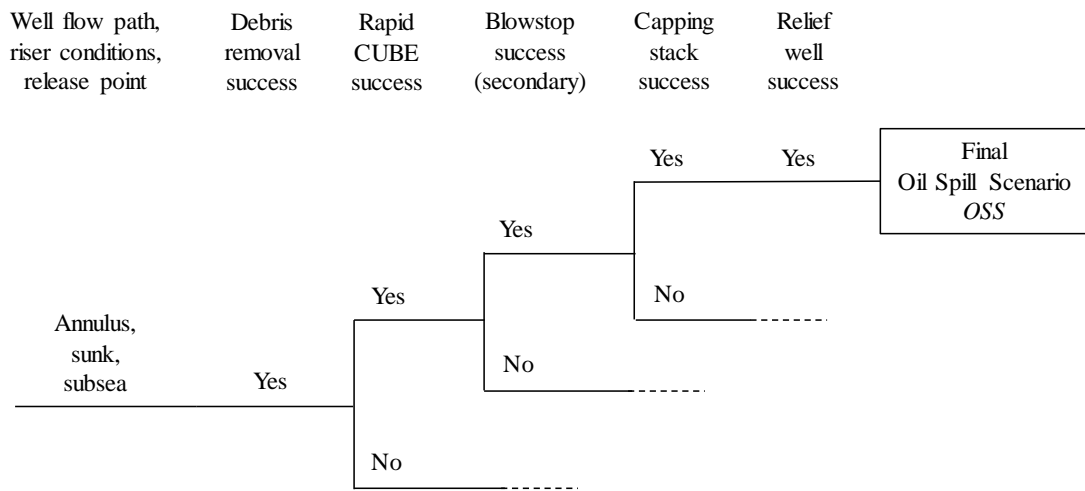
Well flow path, riser conditions, release point

Debris removal success

Rapid CUBE success

Blowstop success (secondary)

Capping stack success

Relief well success

Yes

Yes

Final Oil Spill Scenario *OSS*

Yes

Yes

No

Annulus, sunk, subsea

Yes

No

No